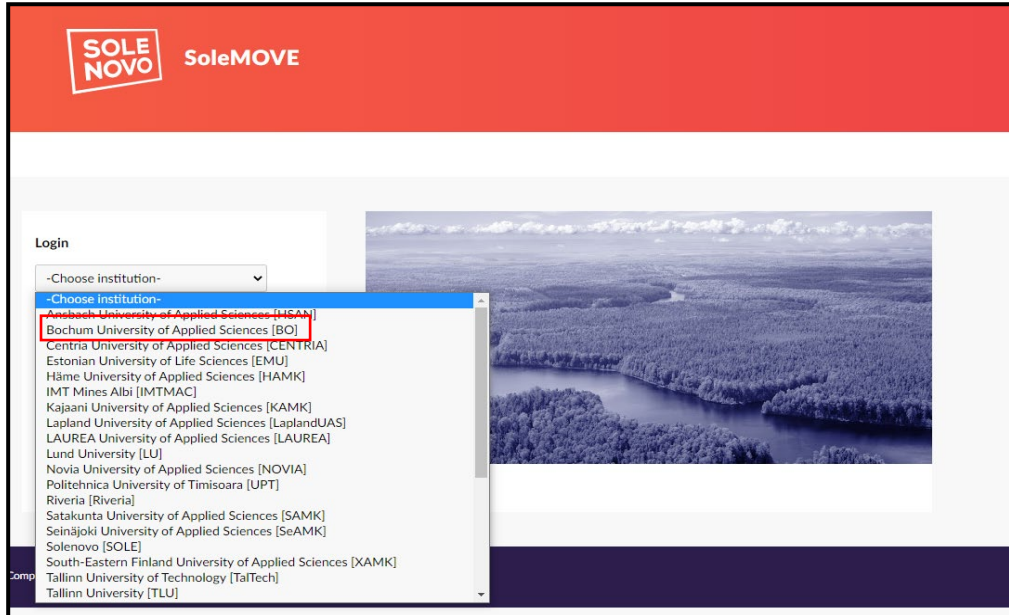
SOLE NOVO

SoleMOVE

Login

-Choose institution-

-Choose institution-
Ansbach University of Applied Sciences [HSAN]
Bochum University of Applied Sciences [BO]
Centria University of Applied Sciences [CENTRIA]
Estonian University of Life Sciences [EMU]
Häme University of Applied Sciences [HAMK]
IMT Mines Albi [IMTMAC]
Kajaani University of Applied Sciences [KAMK]
Lapland University of Applied Sciences [LaplandUAS]
LAUREA University of Applied Sciences [LAUREA]
Lund University [LU]
Novia University of Applied Sciences [NOVIA]
Politehnica University of Timisoara [UPT]
Riveria [Riveria]
Satakunta University of Applied Sciences [SAMK]
Seinäjoki University of Applied Sciences [SeAMK]
Solenovo [SOLE]
South-Eastern Finland University of Applied Sciences [XAMK]
Tallinn University of Technology [TalTech]
Tallinn University [TLU]

Comp